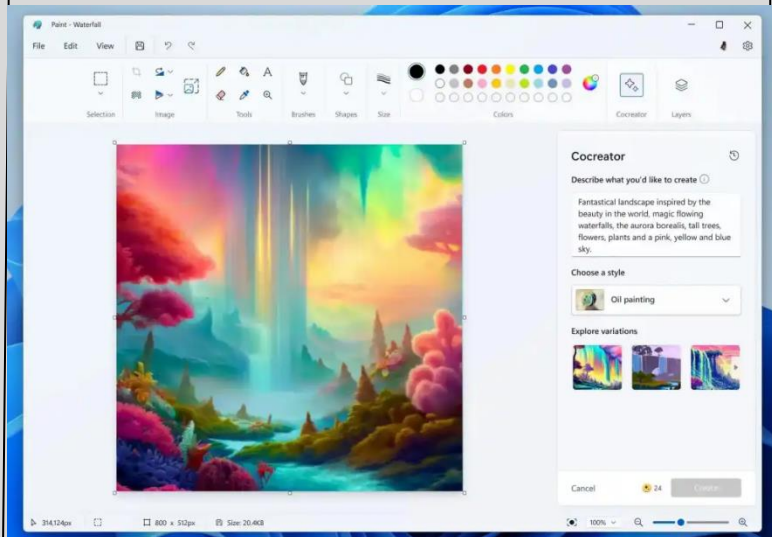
Paint - Waterfall

File Edit View

Selection Image Tools Brushes Shapes Size Colors Cocreator Layers

Cocreator

Describe what you'd like to create

Fantastical landscape inspired by the beauty in the world, magic flowing waterfalls, the aurora borealis, tall trees, flowers, plants and a pink, yellow and blue sky.

Choose a style

Oil painting

Explore variations

Cancel 24 Create

314,124px 800 x 512px Size: 20.4KB 100%